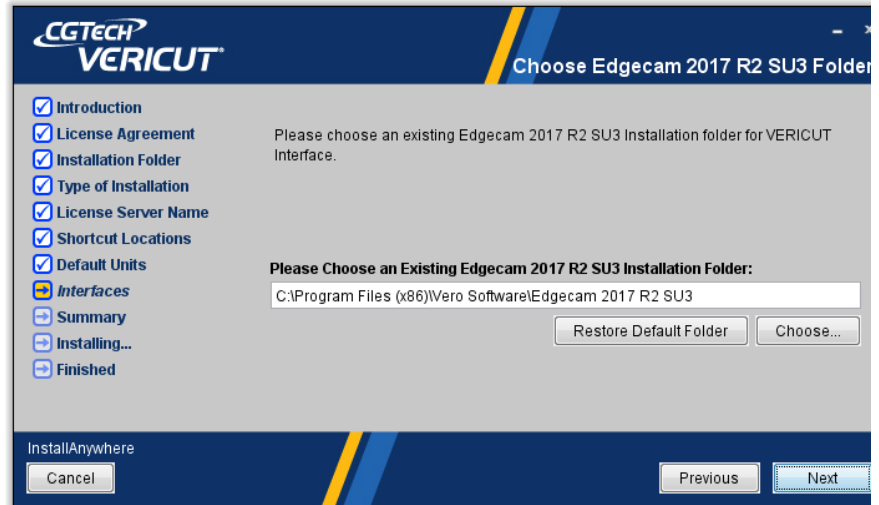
CGTECH
VERICUT

Choose Edgecam 2017 R2 SU3 Folder

Introduction
License Agreement
Installation Folder
Type of Installation
License Server Name
Shortcut Locations
Default Units
Interfaces
Summary
Installing...
Finished

Please choose an existing Edgecam 2017 R2 SU3 Installation folder for VERICUT Interface.

Please Choose an Existing Edgecam 2017 R2 SU3 Installation Folder:

C:\Program Files (x86)\Vero Software\Edgecam 2017 R2 SU3

Restore Default Folder

Choose...

InstallAnywhere

Cancel

Previous

Next